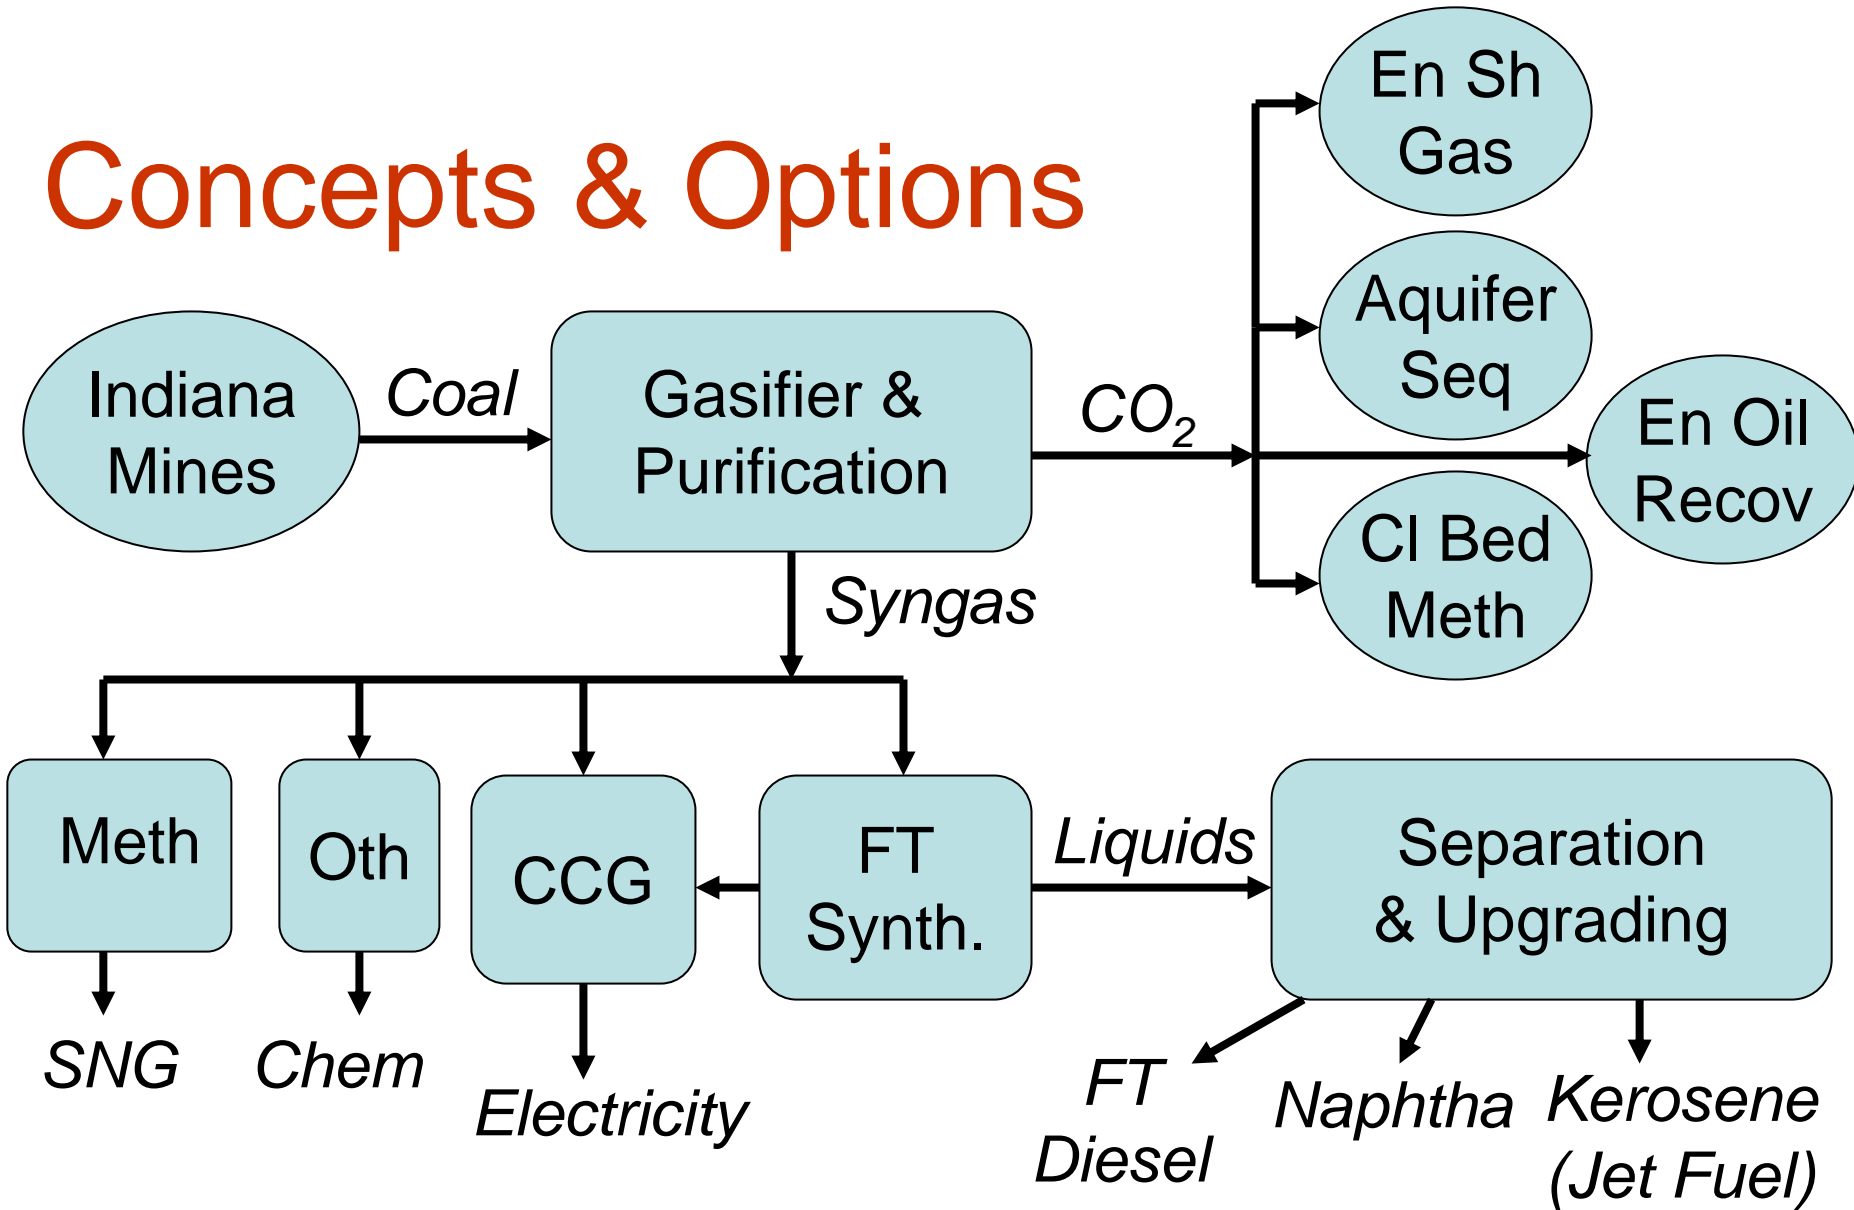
Concepts & Options

Indiana Mines

Coal

Gasifier & Purification

$CO_2$

En Sh Gas

Aquifer Seq

En Oil Recov

Cl Bed Meth

Syngas

Meth

Oth

CCG

FT Synth.

Liquids

Separation & Upgrading

SNG

Chem

Electricity

FT Diesel

Naphtha

Kerosene (Jet Fuel)